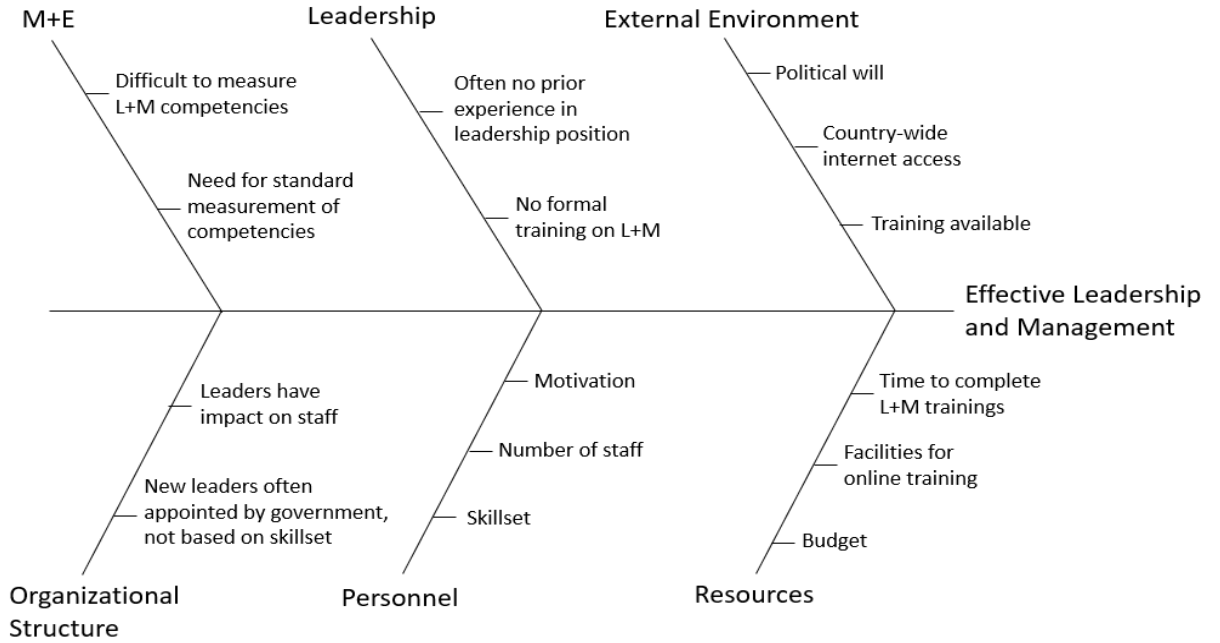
M+E

Difficult to measure L+M competencies

Need for standard measurement of competencies

Leadership

Often no prior experience in leadership position

No formal training on L+M

External Environment

Political will

Country-wide internet access

Training available

Effective Leadership and Management

Leaders have impact on staff

New leaders often appointed by government, not based on skillset

Organizational Structure

Motivation

Number of staff

Skillset

Personnel

Time to complete L+M trainings

Facilities for online training

Budget

Resources